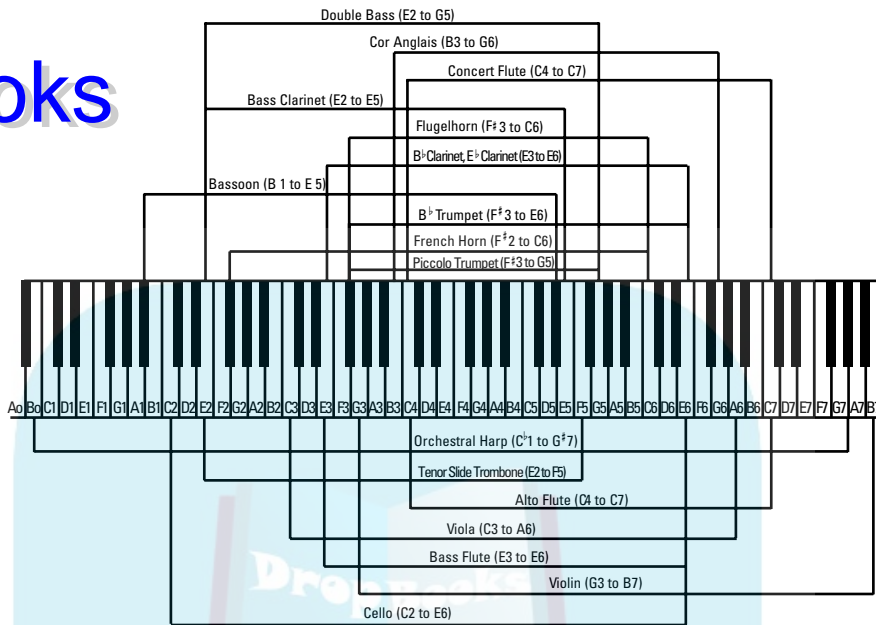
oks

Double Bass (E2 to G5)

Cor Anglais (B3 to G6)

Concert Flute (C4 to C7)

Bass Clarinet (E2 to E5)

Flugelhorn (F♯3 to C6)

B♭Clarinet, E♭Clarinet (E3 to E6)

Bassoon (B 1 to E 5)

B♭Trumpet (F♯3 to E6)

French Horn (F♯2 to C6)

Piccolo Trumpet (F♯3 to G5)

Ao Bo C1 D1 E1 F1 G1 A1 B1 C2 D2 E2 F2 G2 A2 B2 C3 D3 E3 F3 G3 A3 B3 C4 D4 E4 F4 G4 A4 B4 C5 D5 E5 F5 G5 A5 B5 C6 D6 E6 F6 G6 A6 B6 C7 D7 E7 F7 G7 A7 B7

Orchestral Harp (C♭1 to G♯7)

Tenor Slide Trombone (E2 to F5)

Alto Flute (C4 to C7)

Viola (C3 to A6)

Bass Flute (E3 to E6)

Violin (G3 to B7)

Cello (C2 to E6)

DropBooks